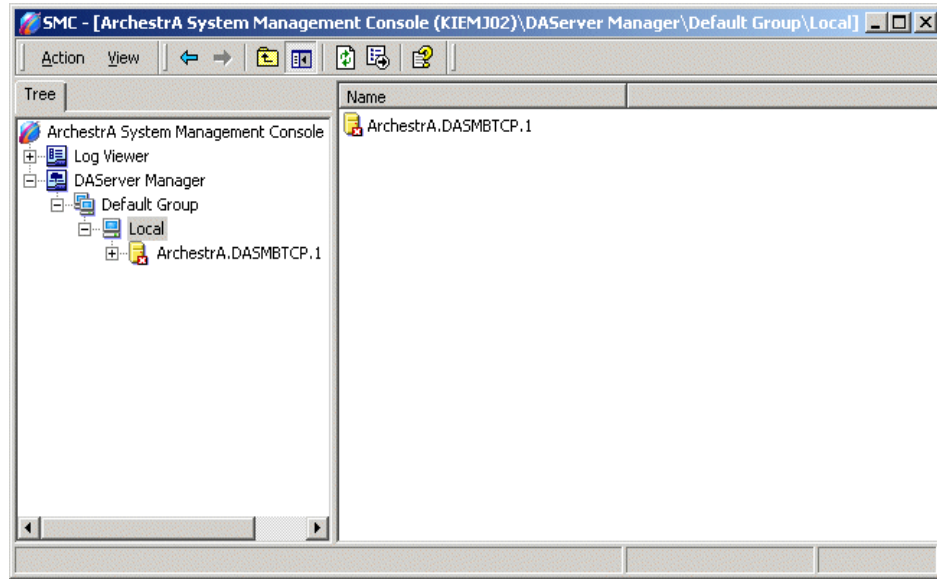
SMC - [ArchestrA System Management Console (KIEMJ02)\DAServer Manager\Default Group\Local]

Action View

Tree

ArchestrA System Management Console
Log Viewer
DAServer Manager
Default Group
Local
ArchestrA.DASMBTCP.1

Name

ArchestrA.DASMBTCP.1